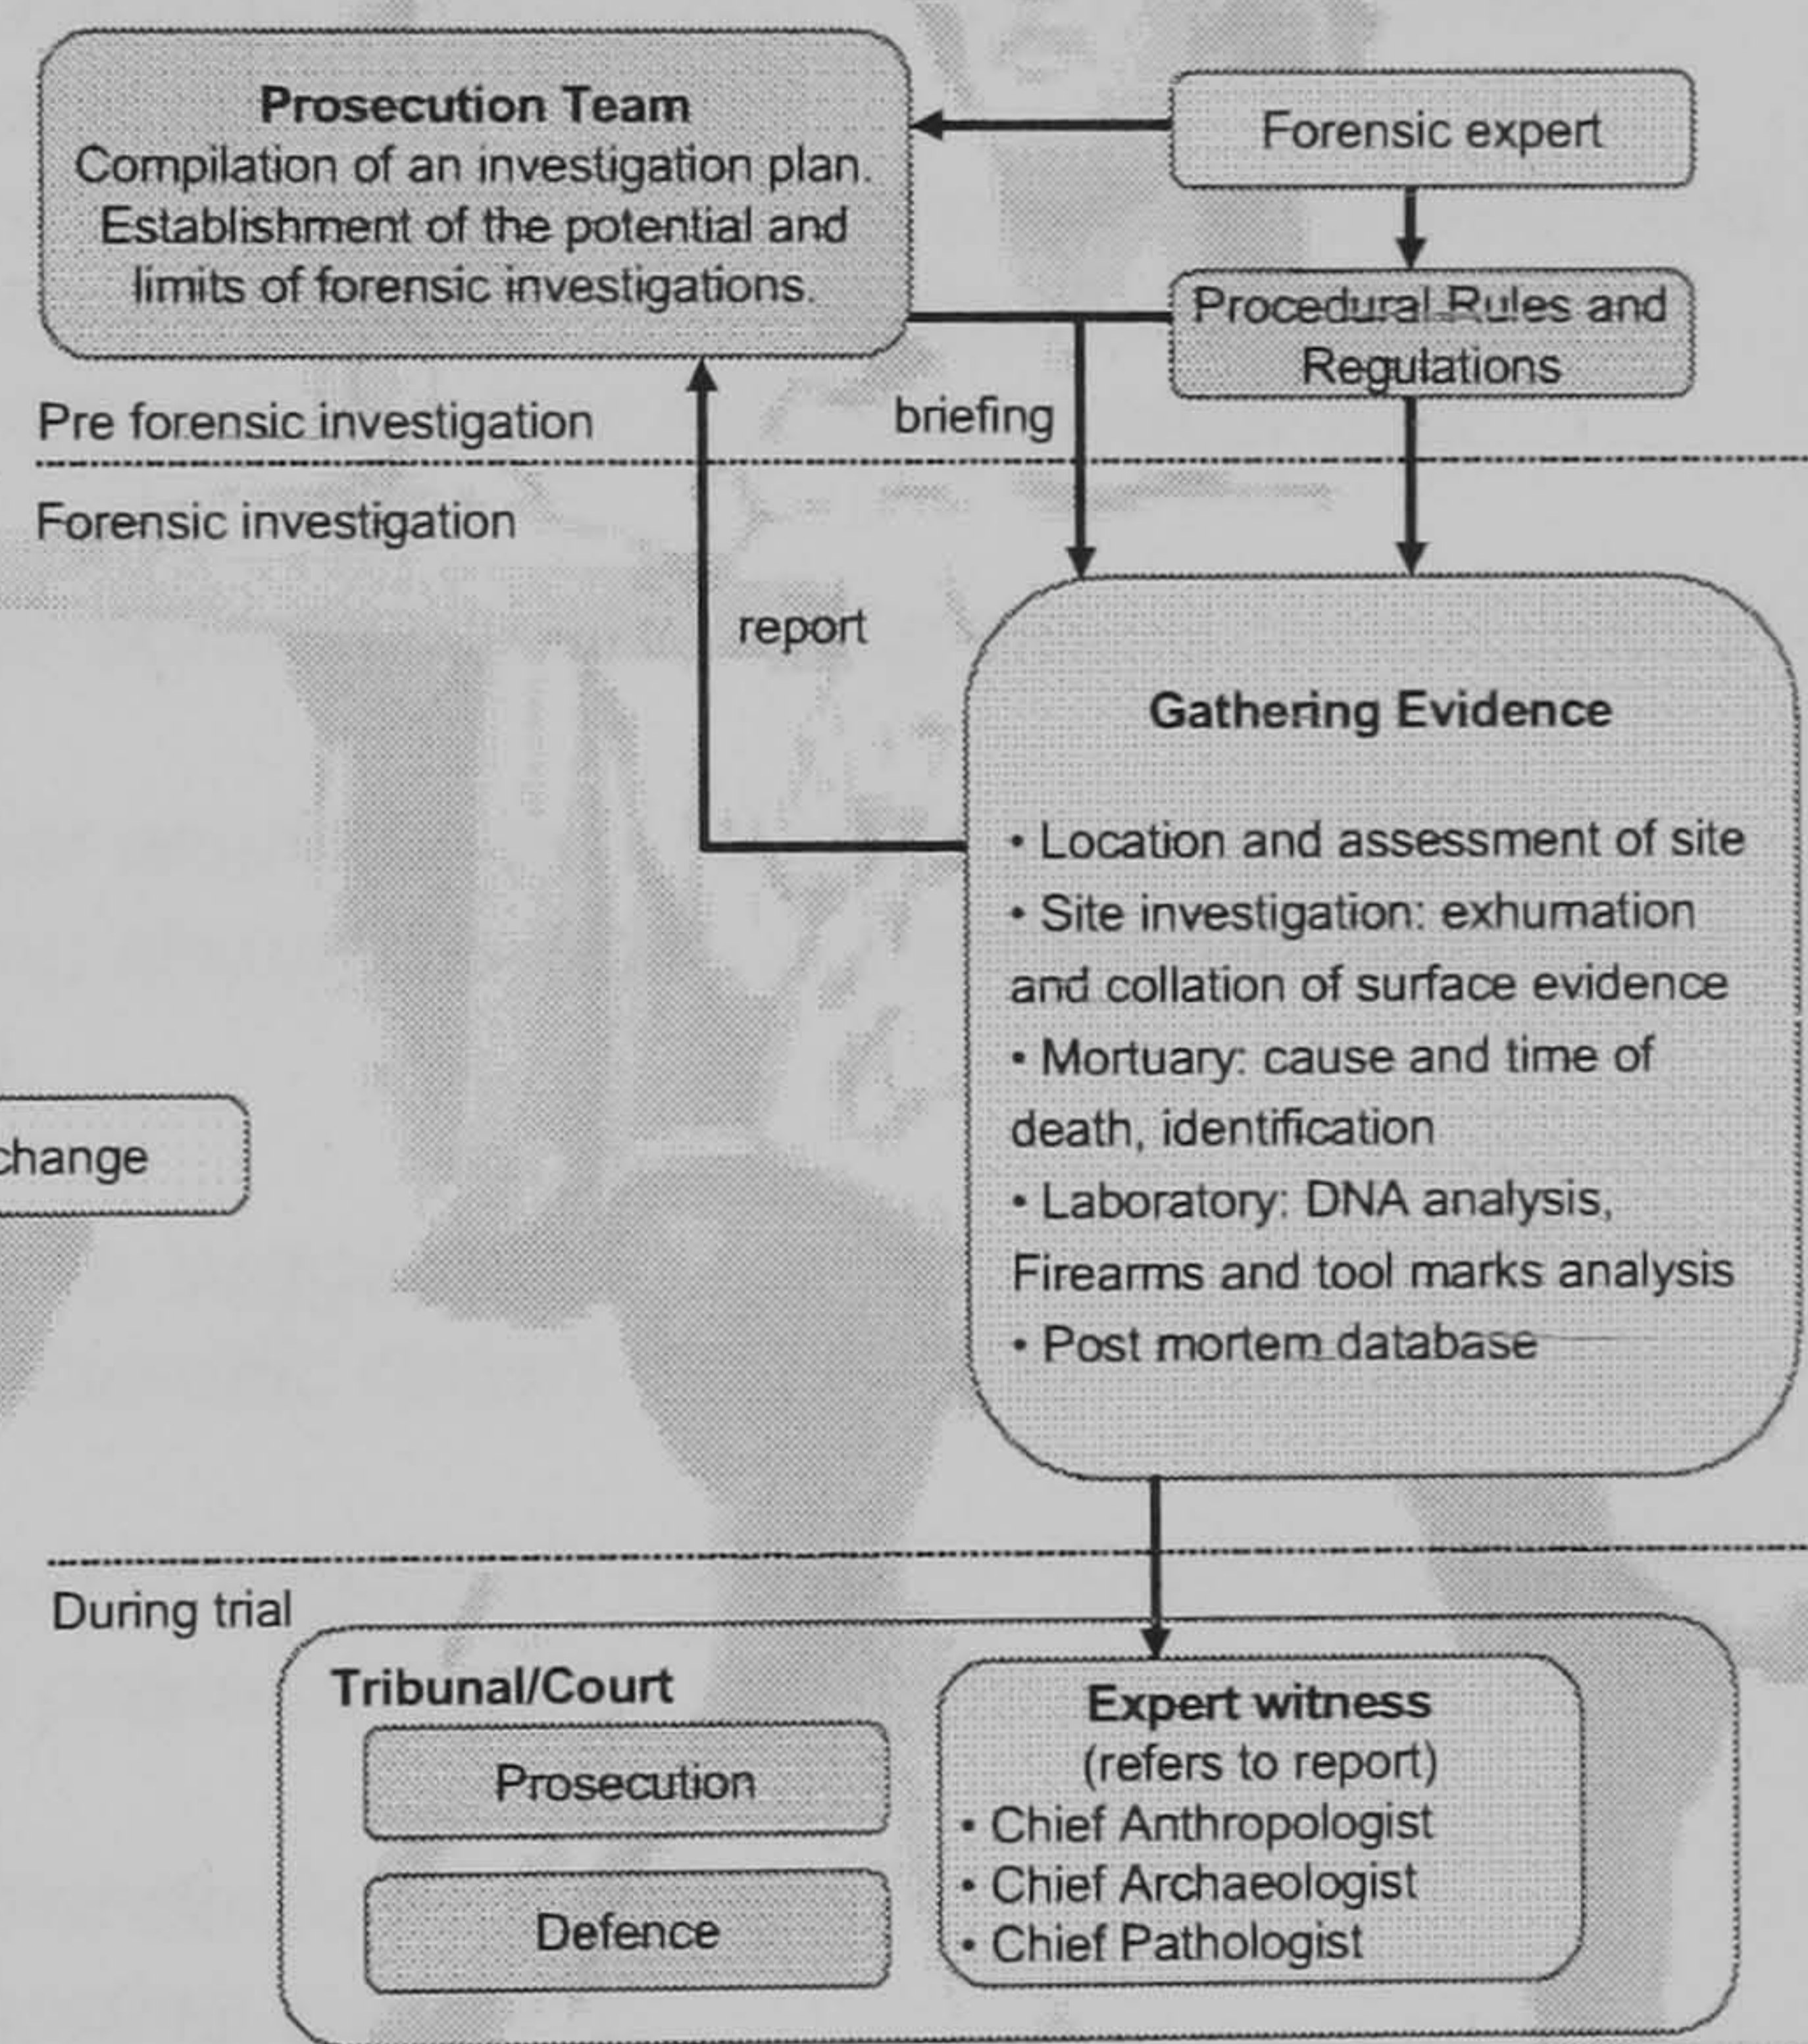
Prosecution Team
Compilation of an investigation plan. Establishment of the potential and limits of forensic investigations.

Forensic expert

Procedural Rules and Regulations

Pre forensic investigation

briefing

Forensic investigation

report

Gathering Evidence

• Location and assessment of site
• Site investigation: exhumation and collation of surface evidence
• Mortuary: cause and time of death, identification
• Laboratory: DNA analysis, Firearms and tool marks analysis
• Post mortem database

change

During trial

Tribunal/Court

Prosecution

Defence

Expert witness
(refers to report)
• Chief Anthropologist
• Chief Archaeologist
• Chief Pathologist